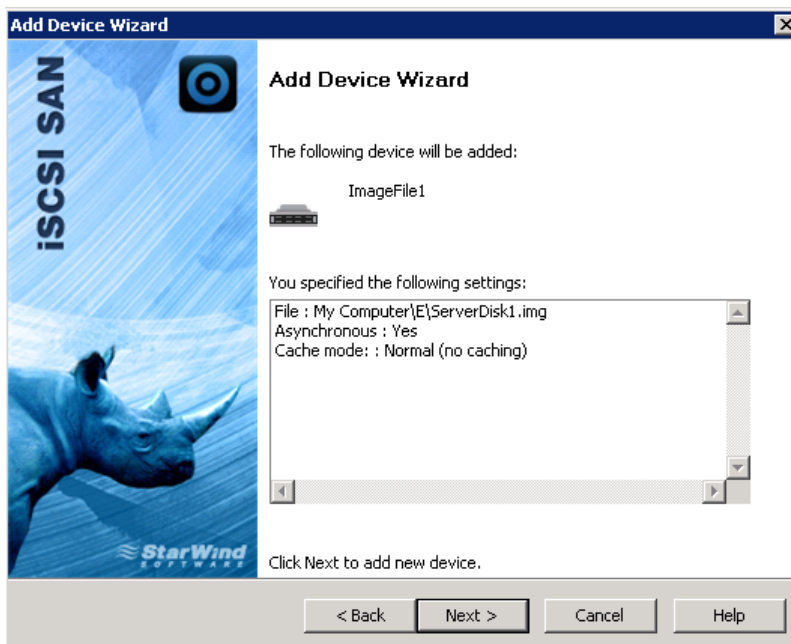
Add Device Wizard

iSCSI SAN

Add Device Wizard

The following device will be added:

ImageFile1

You specified the following settings:

File : My Computer\E\ServerDisk1.img
Asynchronous : Yes
Cache mode: : Normal (no caching)

StarWind SOFTWARE

Click Next to add new device.

< Back Next > Cancel Help